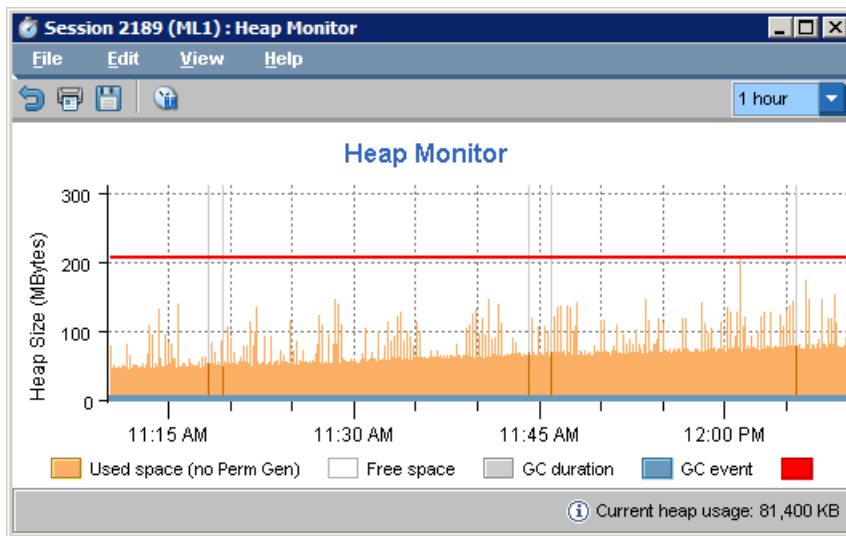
Session 2189 (ML1) : Heap Monitor

File Edit View Help

1 hour

Heap Monitor

Heap Size (MBytes)

300
200
100
0

11:15 AM 11:30 AM 11:45 AM 12:00 PM

Used space (no Perm Gen) Free space GC duration GC event

Current heap usage: 81,400 KB